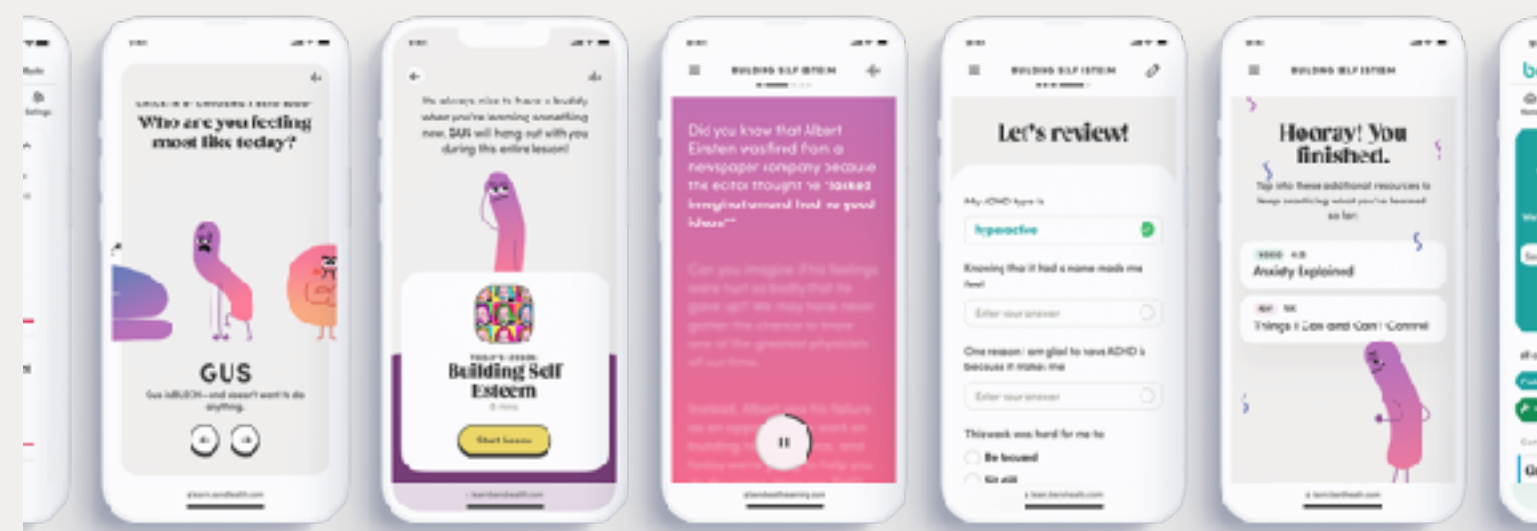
Who are you feeling most like today?

GUS

Gus is BLECH—and doesn't want to do anything.

It's always nice to have a buddy when you're learning something new. GUS will hang out with you during this entire lesson!

TODAY'S LESSON:

Building Self Esteem

Start lesson

BUILDING SELF ESTEEM

Did you know that Albert Einstein was fired from a newspaper company because the editor thought he "lacked imagination and had no good ideas"?

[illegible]

BUILDING SELF ESTEEM

Let's review!

My ADHD type is

hyperactive

Knowing that it had a name made me feel

Enter your answer

One reason I am glad to have ADHD is because it makes me

Enter your answer

This week was hard for me to:

Be focused

Sit still

BUILDING SELF ESTEEM

Hooray! You finished.

Tap into these additional resources to keep practicing what you've learned so far.

Anxiety Explained

Things I Can and Can't Control